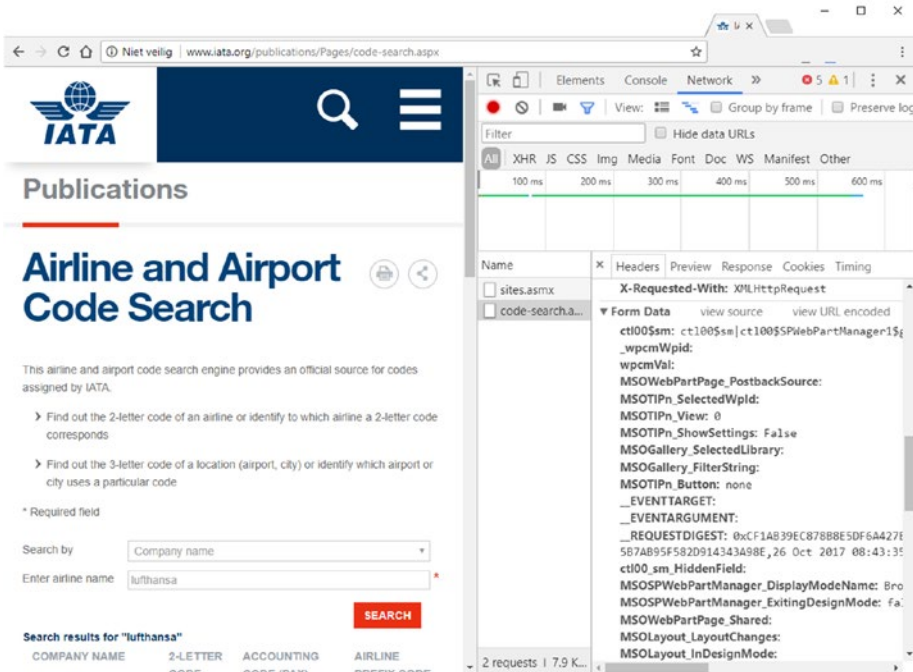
Niet veilig | www.iata.org/publications/Pages/code-search.aspx

IATA

Publications

Airline and Airport Code Search

This airline and airport code search engine provides an official source for codes assigned by IATA.

Find out the 2-letter code of an airline or identify to which airline a 2-letter code corresponds

Find out the 3-letter code of a location (airport, city) or identify which airport or city uses a particular code

* Required field

Search by Company name

Enter airline name lufthansa *

SEARCH

Search results for "lufthansa"

COMPANY NAME | 2-LETTER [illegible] | ACCOUNTING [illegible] | AIRLINE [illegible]

Elements Console Network » 5 1

View: Group by frame Preserve log

Filter Hide data URLs

All XHR JS CSS Img Media Font Doc WS Manifest Other

100 ms 200 ms 300 ms 400 ms 500 ms 600 ms

Name
sites.asmx
code-search.a...

2 requests | 7.9 K...

× Headers Preview Response Cookies Timing

X-Requested-With: XMLHttpRequest
▼ Form Data view source view URL encoded
ctl00$sm: ctl00$sm|ctl00$SPWebPartManager1$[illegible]
_wpcmWpid:
wpcmVal:
MSOWebPartPage_PostbackSource:
MSOTlPn_SelectedWpId:
MSOTlPn_View: 0
MSOTlPn_ShowSettings: False
MSOGallery_SelectedLibrary:
MSOGallery_FilterString:
MSOTlPn_Button: none
__EVENTTARGET:
__EVENTARGUMENT:
__REQUESTDIGEST: 0xCF1A839EC878B8E5DF6A427E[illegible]
5B7AB95F582D914343A98E,26 Oct 2017 08:43:3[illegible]
ctl00_sm_HiddenField:
MSOSPWebPartManager_DisplayModeName: Bro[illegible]
MSOSPWebPartManager_ExitingDesignMode: fa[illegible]
MSOWebPartPage_Shared:
MSOLayout_LayoutChanges:
MSOLayout_InDesignMode: